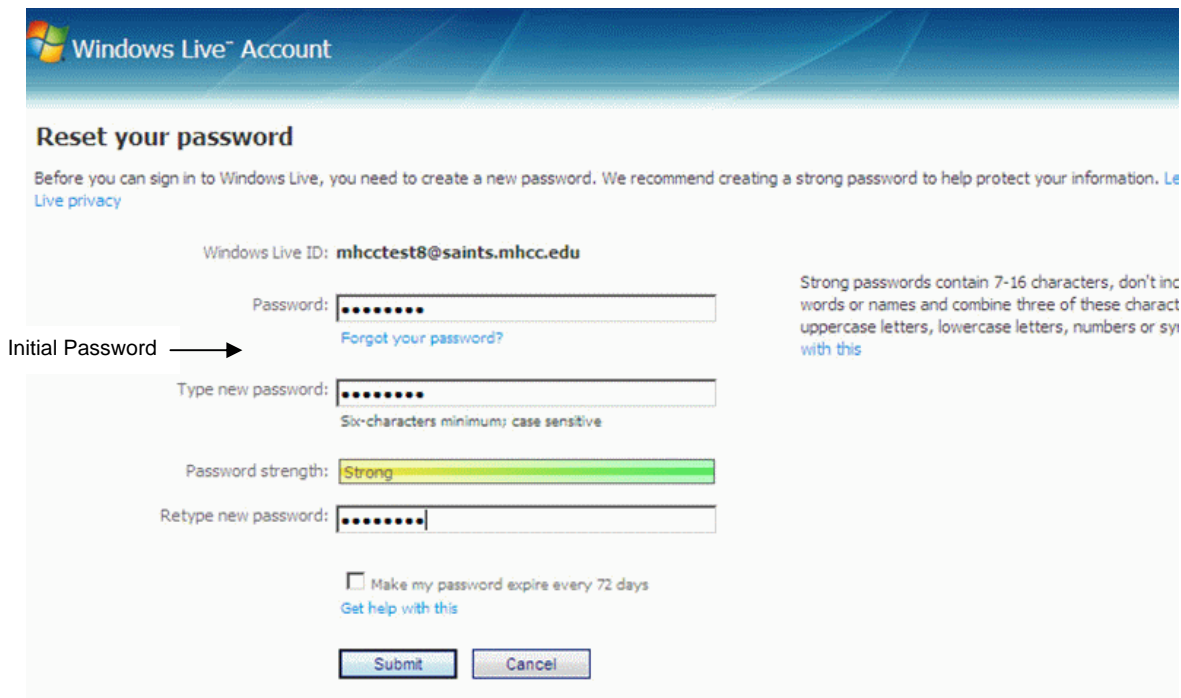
Windows Live™ Account

Reset your password

Before you can sign in to Windows Live, you need to create a new password. We recommend creating a strong password to help protect your information. Le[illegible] Live privacy

Windows Live ID: mhcctest8@saints.mhcc.edu

Password: ••••••••

Forgot your password?

Initial Password

Type new password: ••••••••

Six-characters minimum; case sensitive

Password strength: Strong

Retype new password: ••••••••

Make my password expire every 72 days

Get help with this

Submit Cancel

Strong passwords contain 7-16 characters, don't inc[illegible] words or names and combine three of these charact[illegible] uppercase letters, lowercase letters, numbers or sy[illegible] with this